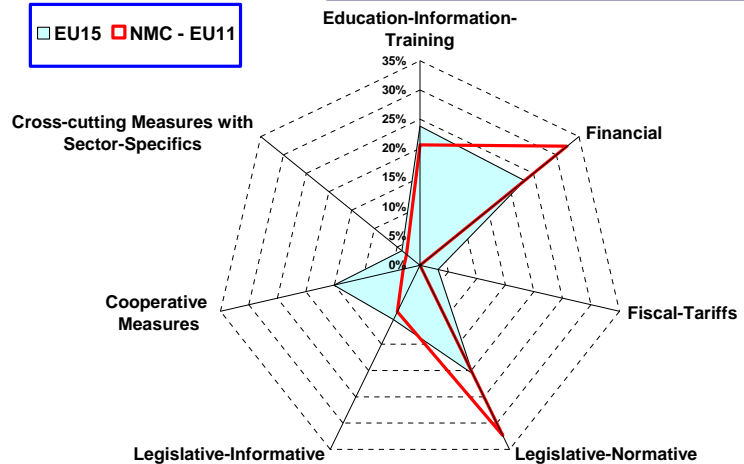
EU15 NMC - EU11

Education-Information-Training

35%
30%
25%
20%
15%
10%
5%
0%

Financial

Cross-cutting Measures with Sector-Specifics

Cooperative Measures

Fiscal-Tariffs

Legislative-Informative

Legislative-Normative